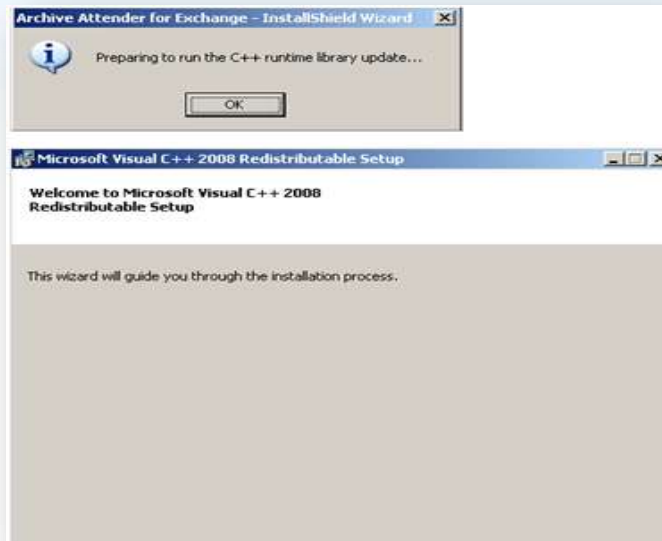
Archive Attender for Exchange - InstallShield Wizard

Preparing to run the C++ runtime library update...

OK

Microsoft Visual C++ 2008 Redistributable Setup

Welcome to Microsoft Visual C++ 2008 Redistributable Setup

This wizard will guide you through the installation process.